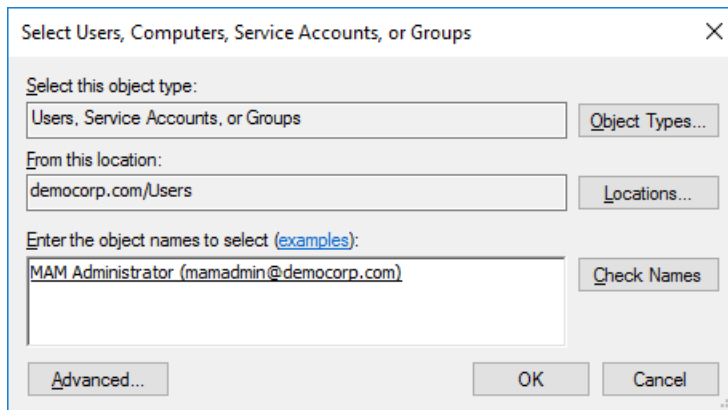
Select Users, Computers, Service Accounts, or Groups

×

Select this object type:

Users, Service Accounts, or Groups

Object Types...

From this location:

democorp.com/Users

Locations...

Enter the object names to select (examples):

MAM Administrator (mamadmin@democorp.com)

Check Names

Advanced...

OK

Cancel